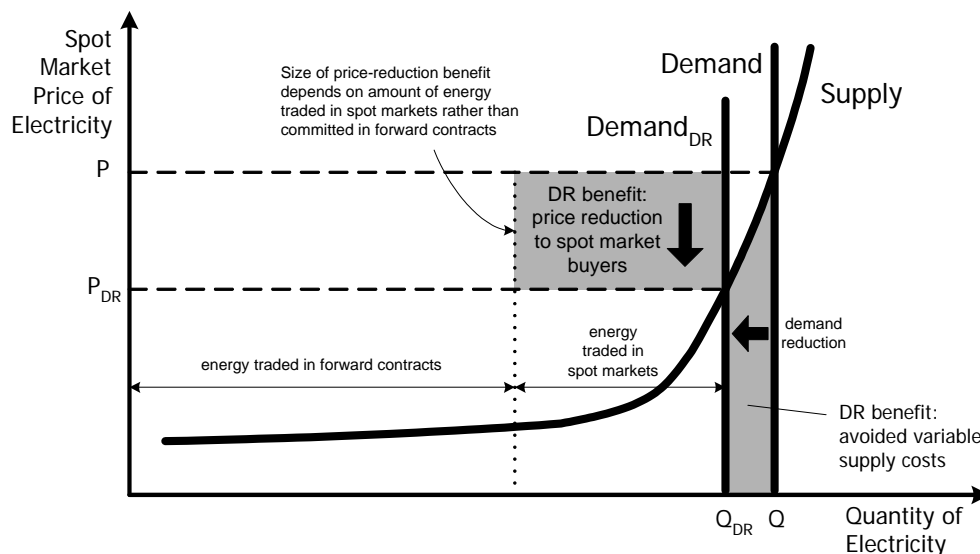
Spot Market Price of Electricity

Size of price-reduction benefit depends on amount of energy traded in spot markets rather than committed in forward contracts

Demand

Supply

$Demand_{DR}$

P

DR benefit: price reduction to spot market buyers

$P_{DR}$

energy traded in spot markets

demand reduction

energy traded in forward contracts

DR benefit: avoided variable supply costs

$Q_{DR}$ Q

Quantity of Electricity